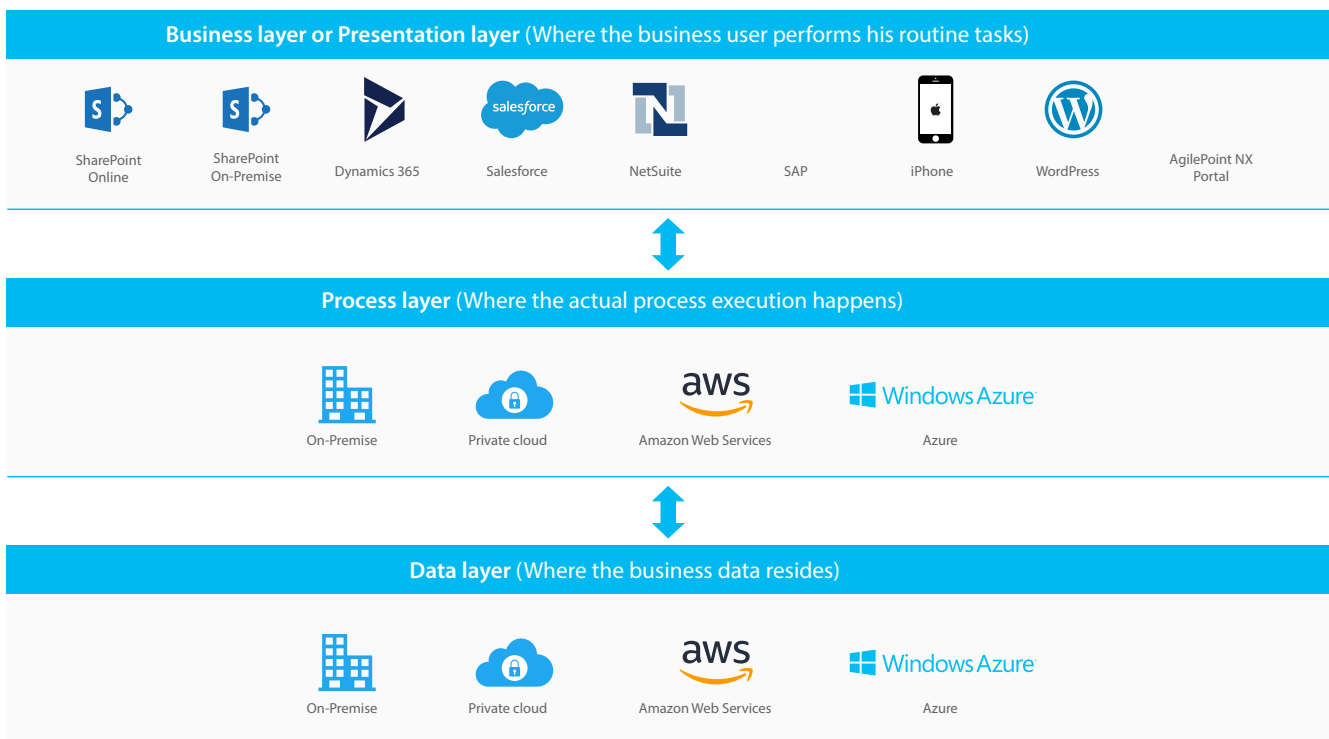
**Business layer or Presentation layer** (Where the business user performs his routine tasks)

S
SharePoint Online

S
SharePoint On-Premise

Dynamics 365

salesforce
Salesforce

N
NetSuite

SAP

iPhone

WordPress

AgilePoint NX Portal

**Process layer** (Where the actual process execution happens)

On-Premise

Private cloud

aws
Amazon Web Services

Windows Azure
Azure

**Data layer** (Where the business data resides)

On-Premise

Private cloud

aws
Amazon Web Services

Windows Azure
Azure